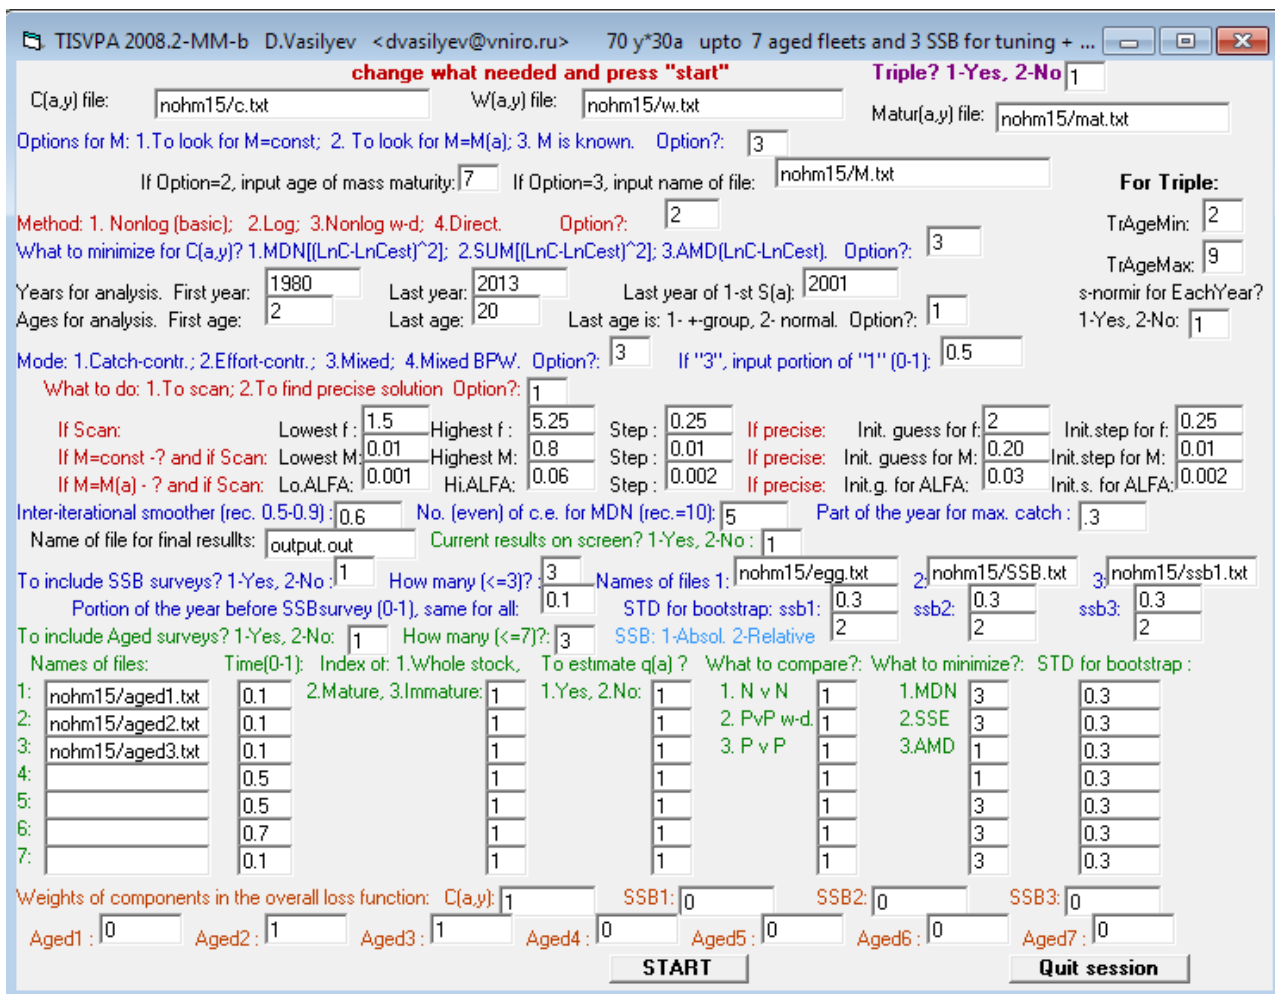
TISVPA 2008.2-MM-b D.Vasilyev <dvasilyev@vniro.ru> 70 y*30a upto 7 aged fleets and 3 SSB for tuning + ...

change what needed and press "start"

Triple? 1-Yes, 2-No 1

C(a,y) file: nohm15/c.txt W(a,y) file: nohm15/w.txt Matur(a,y) file: nohm15/mat.txt

Options for M: 1.To look for M=const; 2. To look for M=M(a); 3. M is known. Option?: 3

If Option=2, input age of mass maturity: 7 If Option=3, input name of file: nohm15/M.txt

For Triple:

Method: 1. Nonlog (basic); 2.Log; 3.Nonlog w-d; 4.Direct. Option?: 2

TrAgeMin: 2

What to minimize for C(a,y)? 1.MDN[(LnC-LnCest)^2]; 2.SUM[(LnC-LnCest)^2]; 3.AMD(LnC-LnCest). Option?: 3

TrAgeMax: 9

Years for analysis. First year: 1980 Last year: 2013 Last year of 1-st S(a): 2001

s-normir for EachYear?

Ages for analysis. First age: 2 Last age: 20 Last age is: 1- +-group, 2- normal. Option?: 1

1-Yes, 2-No: 1

Mode: 1.Catch-contr.; 2.Effort-contr.; 3.Mixed; 4.Mixed BPW. Option?: 3 If "3", input portion of "1" (0-1): 0.5

What to do: 1.To scan; 2.To find precise solution Option?: 1

If Scan: Lowest f : 1.5 Highest f : 5.25 Step : 0.25 If precise: Init. guess for f: 2 Init.step for f: 0.25

If M=const -? and if Scan: Lowest M: 0.01 Highest M: 0.8 Step : 0.01 If precise: Init. guess for M: 0.20 Init.step for M: 0.01

If M=M(a) - ? and if Scan: Lo.ALFA: 0.001 Hi.ALFA: 0.06 Step : 0.002 If precise: Init.g. for ALFA: 0.03 Init.s. for ALFA: 0.002

Inter-iterational smoother (rec. 0.5-0.9) : 0.6 No. (even) of c.e. for MDN (rec.=10): 5 Part of the year for max. catch : .3

Name of file for final resullts: output.out Current results on screen? 1-Yes, 2-No : 1

To include SSB surveys? 1-Yes, 2-No : 1 How many (<=3)? : 3 Names of files 1: nohm15/egg.txt 2: nohm15/SSB.txt 3: nohm15/ssb1.txt

Portion of the year before SSBsurvey (0-1), same for all: 0.1 STD for bootstrap: ssb1: 0.3 ssb2: 0.3 ssb3: 0.3

To include Aged surveys? 1-Yes, 2-No: 1 How many (<=7)?: 3 SSB: 1-Absol. 2-Relative 2 2 2

Names of files: Time(0-1): Index of: 1.Whole stock, 2.Mature, 3.Immature: To estimate q(a) ? 1.Yes, 2.No: What to compare?: 1. N v N 2. PvP w-d. 3. P v P What to minimize?: 1.MDN 2.SSE 3.AMD STD for bootstrap :

| | File | Time | Index | q(a) | Compare | Minimize | STD |
|---|---|---|---|---|---|---|---|
| 1: | nohm15/aged1.txt | 0.1 | 1 | 1 | 1 | 3 | 0.3 |
| 2: | nohm15/aged2.txt | 0.1 | 1 | 1 | 1 | 3 | 0.3 |
| 3: | nohm15/aged3.txt | 0.1 | 1 | 1 | 1 | 1 | 0.3 |
| 4: | | 0.5 | 1 | 1 | 1 | 1 | 0.3 |
| 5: | | 0.5 | 1 | 1 | 1 | 3 | 0.3 |
| 6: | | 0.7 | 1 | 1 | 1 | 3 | 0.3 |
| 7: | | 0.1 | 1 | 1 | 1 | 3 | 0.3 |

Weights of components in the overall loss function: C(a,y): 1 SSB1: 0 SSB2: 0 SSB3: 0

Aged1 : 0 Aged2 : 1 Aged3 : 1 Aged4 : 0 Aged5 : 0 Aged6 : 0 Aged7 : 0

START Quit session